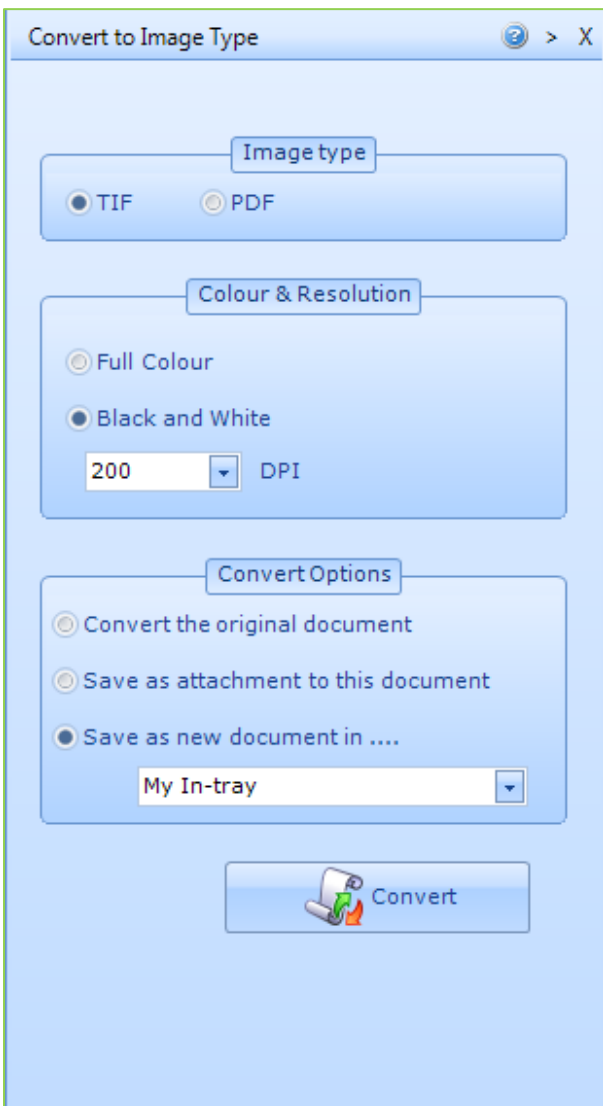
Convert to Image Type > X

Image type

TIF PDF

Colour & Resolution

Full Colour

Black and White

200 DPI

Convert Options

Convert the original document

Save as attachment to this document

Save as new document in ....

My In-tray

Convert